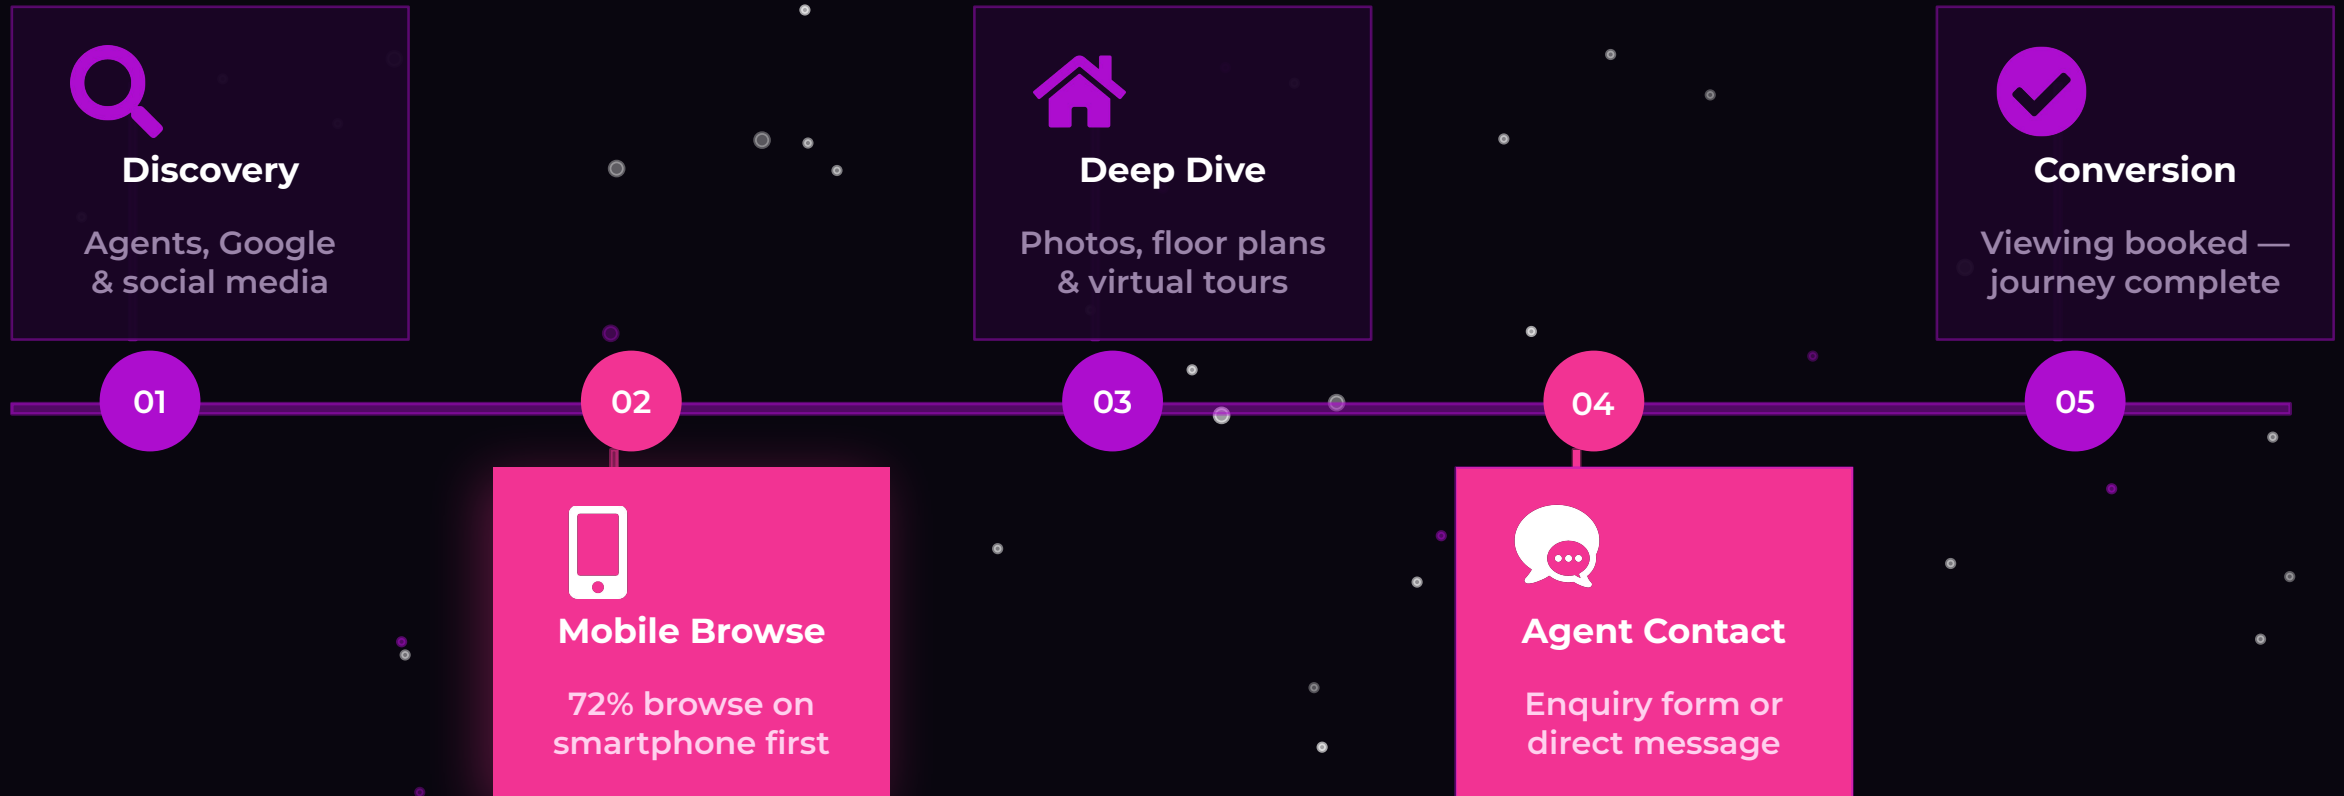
Discovery

Agents, Google & social media

Deep Dive

Photos, floor plans & virtual tours

Conversion

Viewing booked — journey complete

01

02

03

04

05

Mobile Browse

72% browse on smartphone first

Agent Contact

Enquiry form or direct message